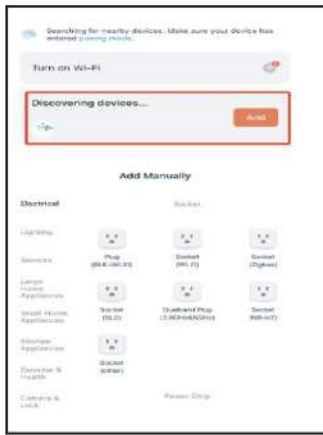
Searching for nearby devices. Make sure your device has entered pairing mode.

Turn on Wi-Fi

Discovering devices...

Add

Add Manually

Electrical

Socket

Lighting

Sensors

Large Home Appliances

Small Home Appliances

Kitchen Appliances

Exercise & Health

Camera & Lock

Plug (BLE+Wi-Fi)

Socket (Wi-Fi)

Socket (Zigbee)

Socket (BLE)

Dualband Plug (2.4GHz&5GHz)

Socket (NB-IoT)

Socket (other)

Power Strip